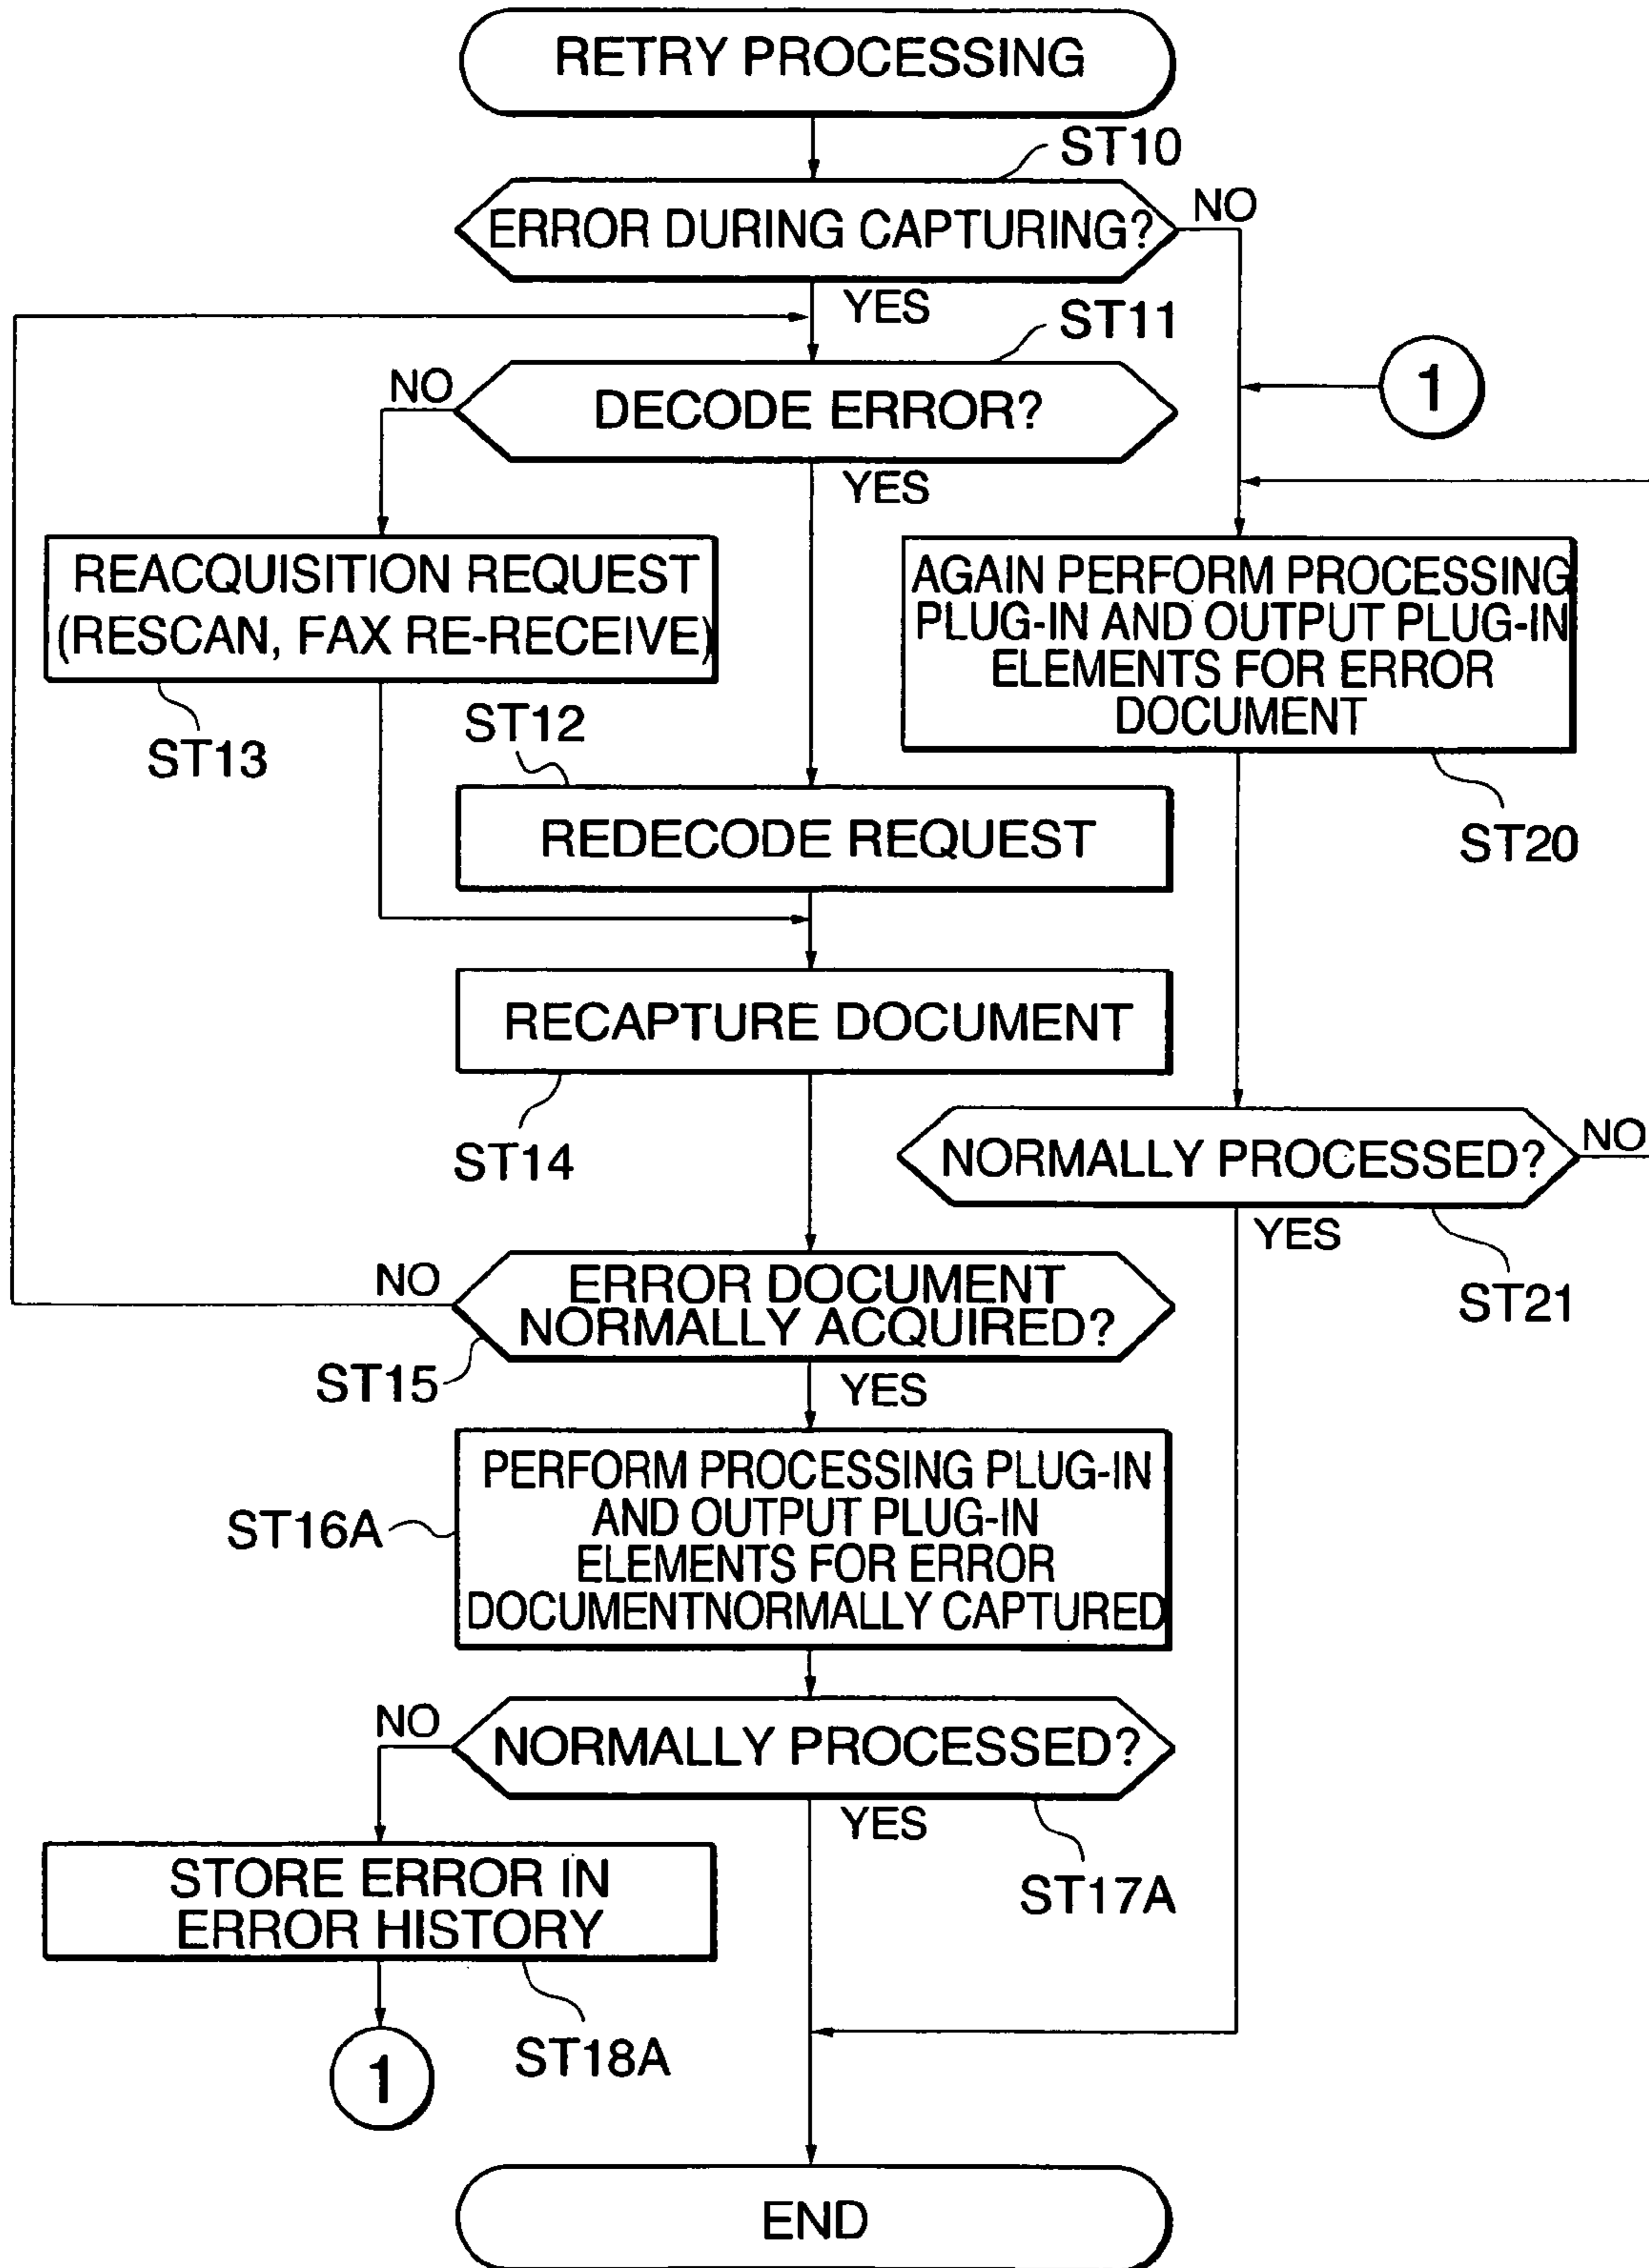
RETRY PROCESSING

ST10

ERROR DURING CAPTURING?

NO

YES

ST11

NO

DECODE ERROR?

1

YES

REACQUISITION REQUEST (RESCAN, FAX RE-RECEIVE)

ST13

AGAIN PERFORM PROCESSING PLUG-IN AND OUTPUT PLUG-IN ELEMENTS FOR ERROR DOCUMENT

ST12

REDECODE REQUEST

ST20

RECAPTURE DOCUMENT

ST14

NORMALLY PROCESSED?

NO

YES

ST21

NO

ERROR DOCUMENT NORMALLY ACQUIRED?

ST15

YES

ST16A

PERFORM PROCESSING PLUG-IN AND OUTPUT PLUG-IN ELEMENTS FOR ERROR DOCUMENTNORMALLY CAPTURED

NO

NORMALLY PROCESSED?

YES

STORE ERROR IN ERROR HISTORY

ST17A

1

ST18A

END